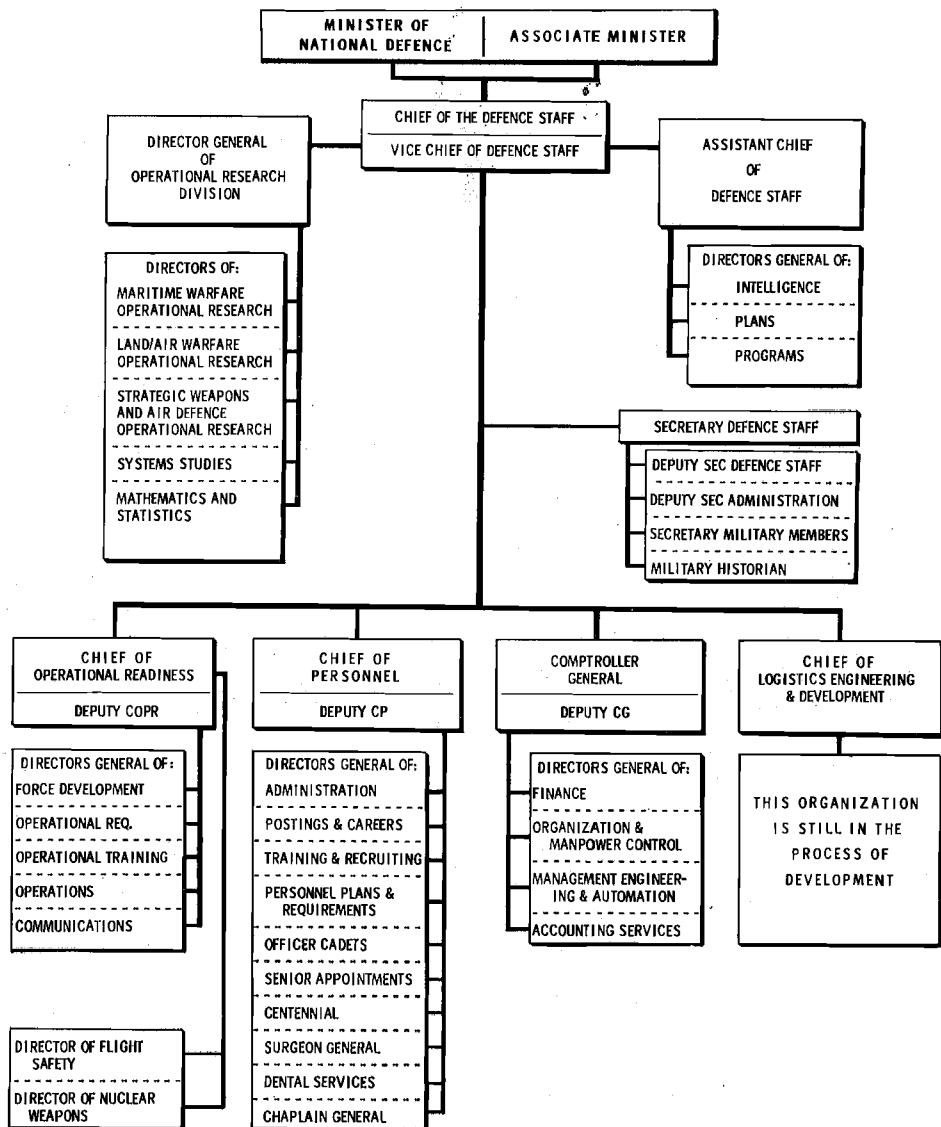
MINISTER OF NATIONAL DEFENCE

ASSOCIATE MINISTER

CHIEF OF THE DEFENCE STAFF

VICE CHIEF OF DEFENCE STAFF

DIRECTOR GENERAL OF OPERATIONAL RESEARCH DIVISION

DIRECTORS OF:
MARITIME WARFARE OPERATIONAL RESEARCH
LAND/AIR WARFARE OPERATIONAL RESEARCH
STRATEGIC WEAPONS AND AIR DEFENCE OPERATIONAL RESEARCH
SYSTEMS STUDIES
MATHEMATICS AND STATISTICS

ASSISTANT CHIEF OF DEFENCE STAFF

DIRECTORS GENERAL OF:
INTELLIGENCE
PLANS
PROGRAMS

SECRETARY DEFENCE STAFF

DEPUTY SEC DEFENCE STAFF
DEPUTY SEC ADMINISTRATION
SECRETARY MILITARY MEMBERS
MILITARY HISTORIAN

CHIEF OF OPERATIONAL READINESS

DEPUTY COPR

DIRECTORS GENERAL OF:
FORCE DEVELOPMENT
OPERATIONAL REQ.
OPERATIONAL TRAINING
OPERATIONS
COMMUNICATIONS

DIRECTOR OF FLIGHT SAFETY
DIRECTOR OF NUCLEAR WEAPONS

CHIEF OF PERSONNEL

DEPUTY CP

DIRECTORS GENERAL OF:
ADMINISTRATION
POSTINGS & CAREERS
TRAINING & RECRUITING
PERSONNEL PLANS & REQUIREMENTS
OFFICER CADETS
SENIOR APPOINTMENTS
CENTENNIAL
SURGEON GENERAL
DENTAL SERVICES
CHAPLAIN GENERAL

COMPTROLLER GENERAL

DEPUTY CG

DIRECTORS GENERAL OF:
FINANCE
ORGANIZATION & MANPOWER CONTROL
MANAGEMENT ENGINEERING & AUTOMATION
ACCOUNTING SERVICES

CHIEF OF LOGISTICS ENGINEERING & DEVELOPMENT

THIS ORGANIZATION IS STILL IN THE PROCESS OF DEVELOPMENT